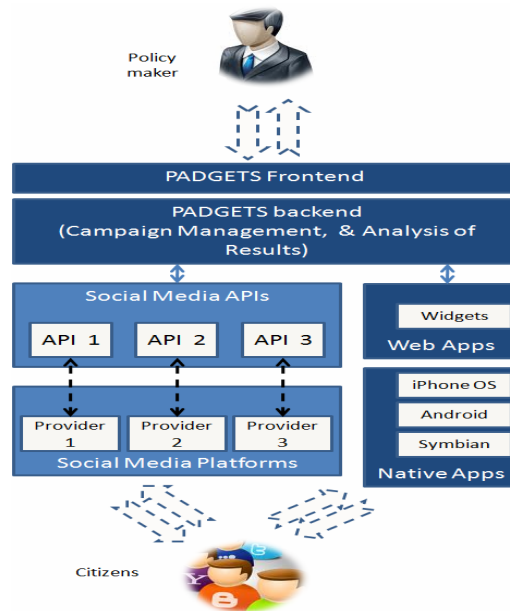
Policy maker

PADGETS Frontend

PADGETS backend
(Campaign Management, & Analysis of Results)

Social Media APIs

API 1
API 2
API 3

Provider 1
Provider 2
Provider 3

Social Media Platforms

Widgets

Web Apps

iPhone OS
Android
Symbian

Native Apps

Citizens